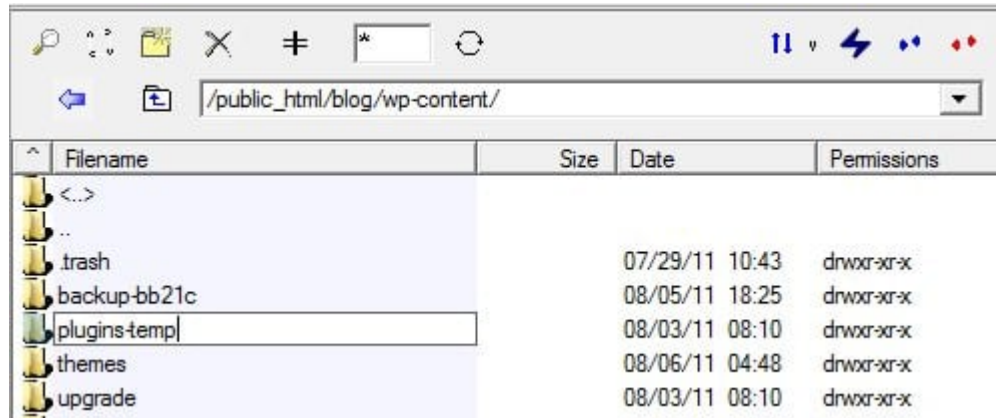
*

/public_html/blog/wp-content/

| ^ Filename | Size | Date | Permissions |
|---|---|---|---|
| <..> | | | |
| .. | | | |
| .trash | | 07/29/11 10:43 | drwxr-xr-x |
| backup-bb21c | | 08/05/11 18:25 | drwxr-xr-x |
| plugins-temp | | 08/03/11 08:10 | drwxr-xr-x |
| themes | | 08/06/11 04:48 | drwxr-xr-x |
| upgrade | | 08/03/11 08:10 | drwxr-xr-x |